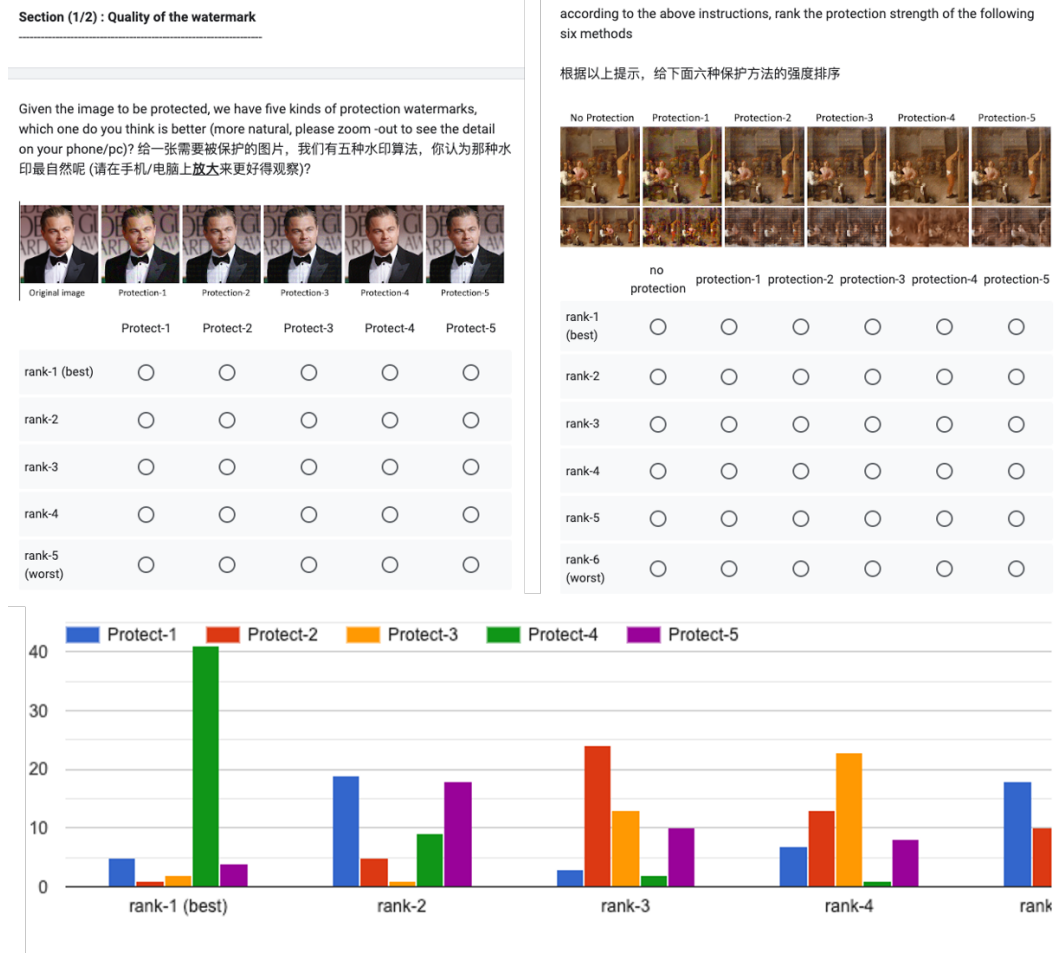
Section (1/2) : Quality of the watermark

Given the image to be protected, we have five kinds of protection watermarks, which one do you think is better (more natural, please zoom -out to see the detail on your phone/pc)? 给一张需要被保护的图片，我们有五种水印算法，你认为那种水印最自然呢 (请在手机/电脑上放大来更好得观察)?

Original image Protection-1 Protection-2 Protection-3 Protection-4 Protection-5

| | Protect-1 | Protect-2 | Protect-3 | Protect-4 | Protect-5 |
|---|---|---|---|---|---|
| rank-1 (best) | ○ | ○ | ○ | ○ | ○ |
| rank-2 | ○ | ○ | ○ | ○ | ○ |
| rank-3 | ○ | ○ | ○ | ○ | ○ |
| rank-4 | ○ | ○ | ○ | ○ | ○ |
| rank-5 (worst) | ○ | ○ | ○ | ○ | ○ |

according to the above instructions, rank the protection strength of the following six methods

根据以上提示，给下面六种保护方法的强度排序

No Protection Protection-1 Protection-2 Protection-3 Protection-4 Protection-5

| | no protection | protection-1 | protection-2 | protection-3 | protection-4 | protection-5 |
|---|---|---|---|---|---|---|
| rank-1 (best) | ○ | ○ | ○ | ○ | ○ | ○ |
| rank-2 | ○ | ○ | ○ | ○ | ○ | ○ |
| rank-3 | ○ | ○ | ○ | ○ | ○ | ○ |
| rank-4 | ○ | ○ | ○ | ○ | ○ | ○ |
| rank-5 | ○ | ○ | ○ | ○ | ○ | ○ |
| rank-6 (worst) | ○ | ○ | ○ | ○ | ○ | ○ |

Protect-1 Protect-2 Protect-3 Protect-4 Protect-5
40
30
20
10
0
rank-1 (best) rank-2 rank-3 rank-4 rank